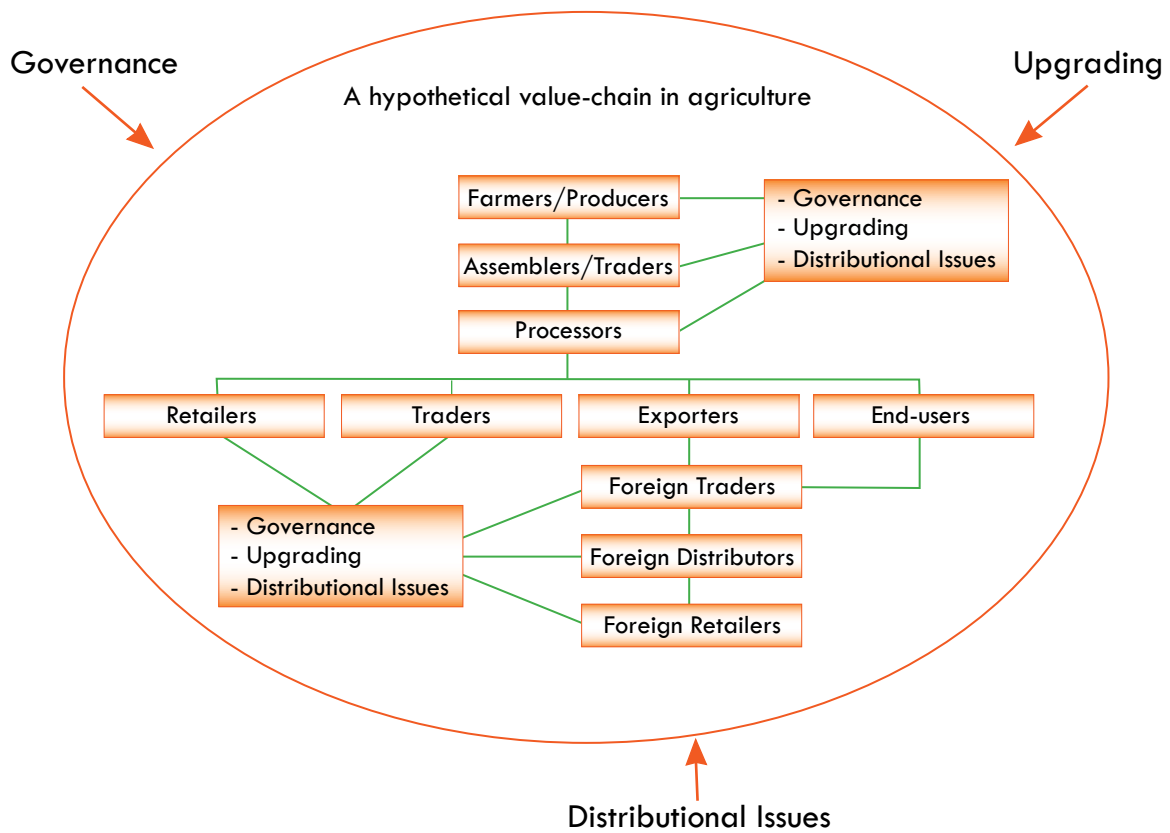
Governance

Upgrading

A hypothetical value-chain in agriculture

Farmers/Producers

- Governance
- Upgrading
- Distributional Issues

Assemblers/Traders

Processors

Retailers

Traders

Exporters

End-users

Foreign Traders

- Governance
- Upgrading
- Distributional Issues

Foreign Distributors

Foreign Retailers

Distributional Issues